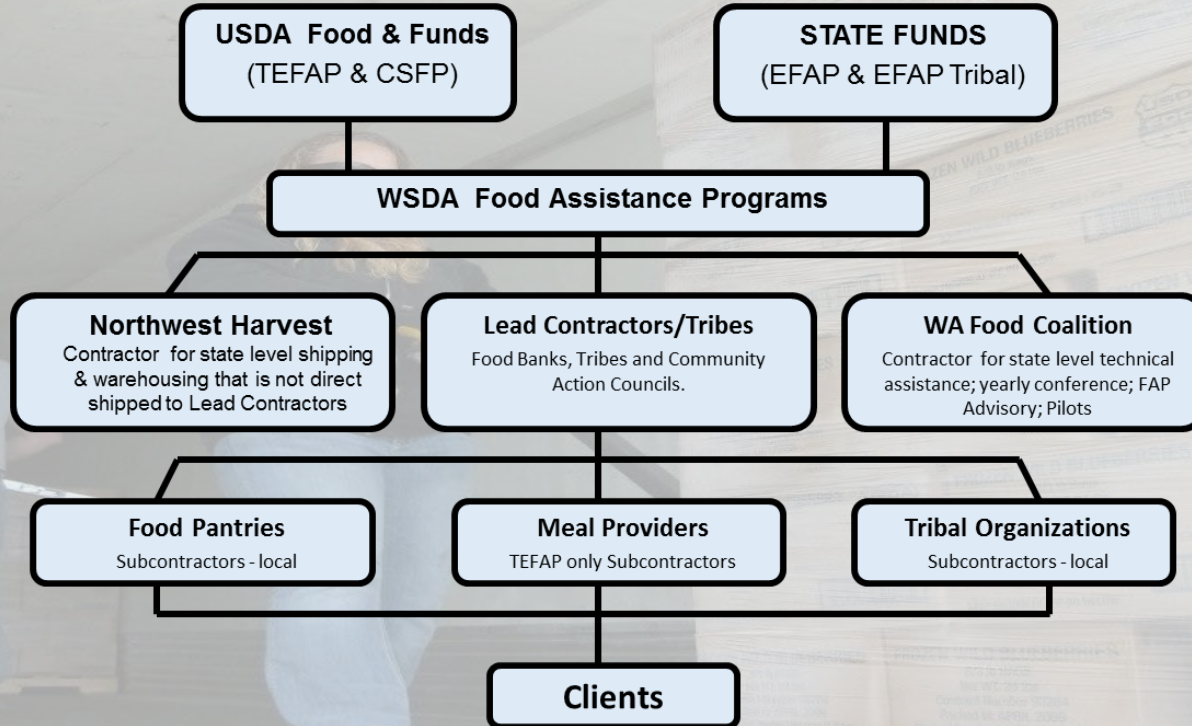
USDA Food & Funds
(TEFAP & CSFP)

STATE FUNDS
(EFAP & EFAP Tribal)

WSDA Food Assistance Programs

Northwest Harvest
Contractor for state level shipping & warehousing that is not direct shipped to Lead Contractors

Lead Contractors/Tribes
Food Banks, Tribes and Community Action Councils.

WA Food Coalition
Contractor for state level technical assistance; yearly conference; FAP Advisory; Pilots

Food Pantries
Subcontractors - local

Meal Providers
TEFAP only Subcontractors

Tribal Organizations
Subcontractors - local

Clients